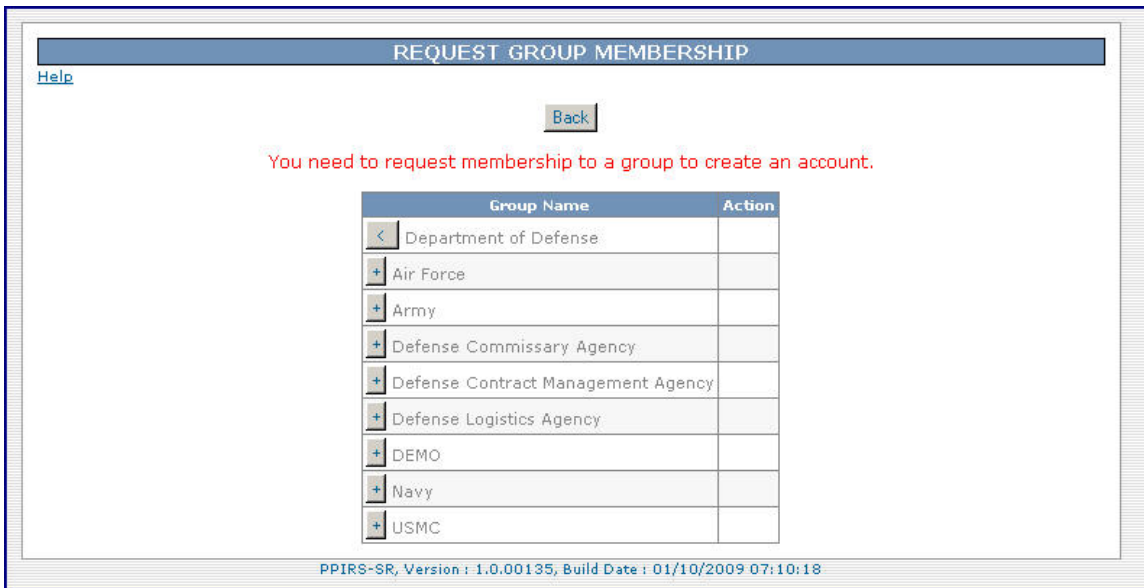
REQUEST GROUP MEMBERSHIP

Help

Back

You need to request membership to a group to create an account.

| Group Name | Action |
|---|---|
| < Department of Defense | |
| + Air Force | |
| + Army | |
| + Defense Commissary Agency | |
| + Defense Contract Management Agency | |
| + Defense Logistics Agency | |
| + DEMO | |
| + Navy | |
| + USMC | |

PPIRS-SR, Version : 1.0.00135, Build Date : 01/10/2009 07:10:18